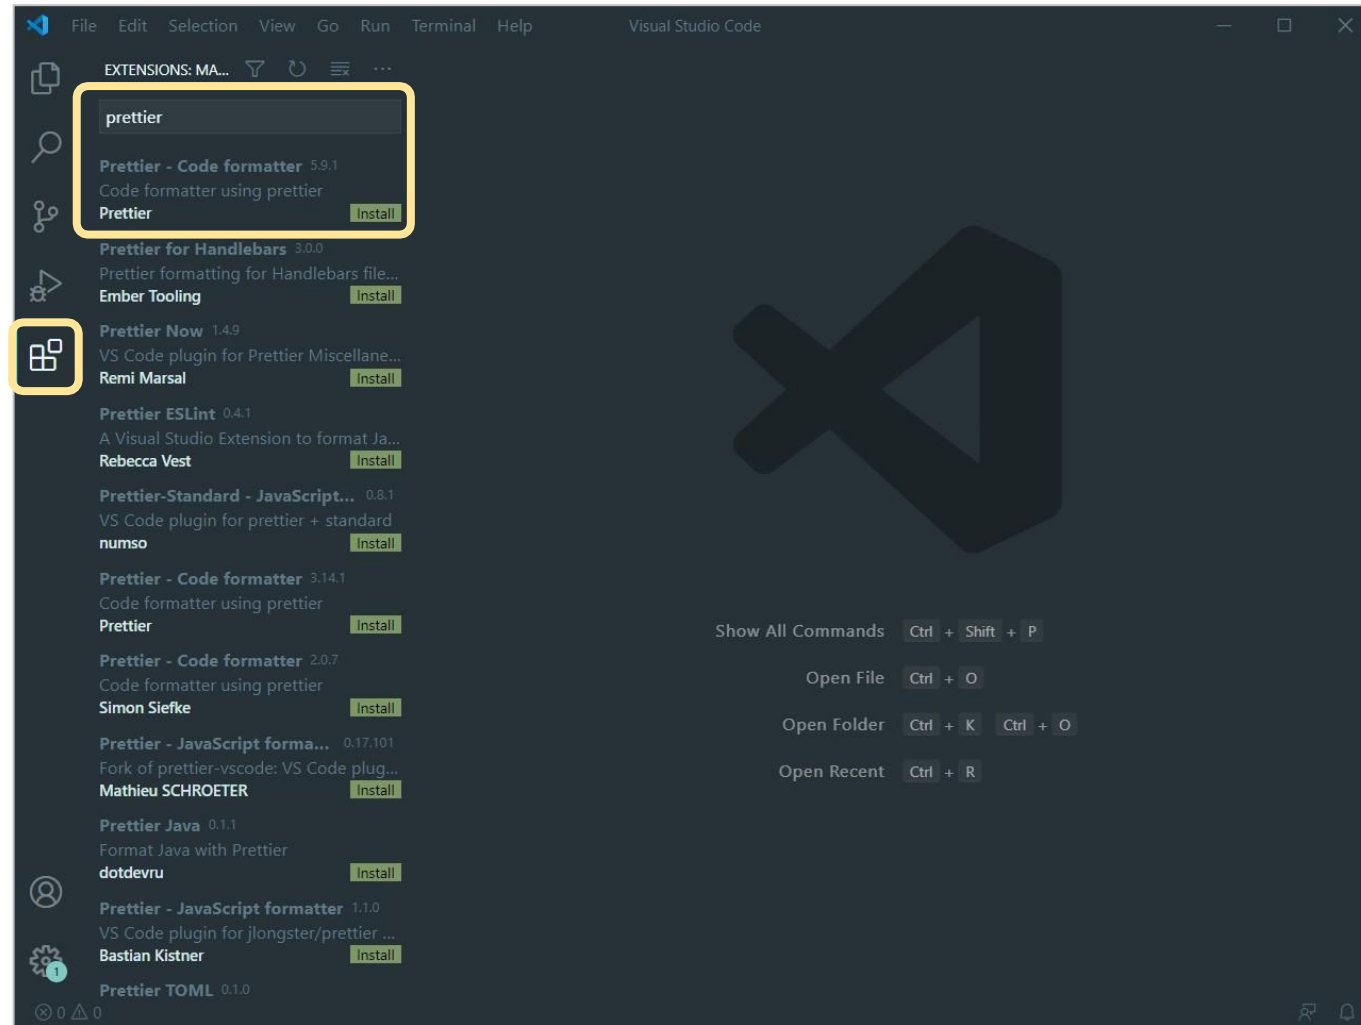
File Edit Selection View Go Run Terminal Help Visual Studio Code

EXTENSIONS: MA...

prettier

Prettier - Code formatter 5.9.1
Code formatter using prettier
Prettier Install

Prettier for Handlebars 3.0.0
Prettier formatting for Handlebars file...
Ember Tooling Install

Prettier Now 1.4.9
VS Code plugin for Prettier Miscellane...
Remi Marsal Install

Prettier ESLint 0.4.1
A Visual Studio Extension to format Ja...
Rebecca Vest Install

Prettier-Standard - JavaScript... 0.8.1
VS Code plugin for prettier + standard
numso Install

Prettier - Code formatter 3.14.1
Code formatter using prettier
Prettier Install

Prettier - Code formatter 2.0.7
Code formatter using prettier
Simon Siefke Install

Prettier - JavaScript forma... 0.17.101
Fork of prettier-vscode: VS Code plug...
Mathieu SCHROETER Install

Prettier Java 0.1.1
Format Java with Prettier
dotdevru Install

Prettier - JavaScript formatter 1.1.0
VS Code plugin for jlongster/prettier ...
Bastian Kistner Install

Prettier TOML 0.1.0

Show All Commands Ctrl + Shift + P
Open File Ctrl + O
Open Folder Ctrl + K Ctrl + O
Open Recent Ctrl + R

1

⊗ 0 ⚠ 0